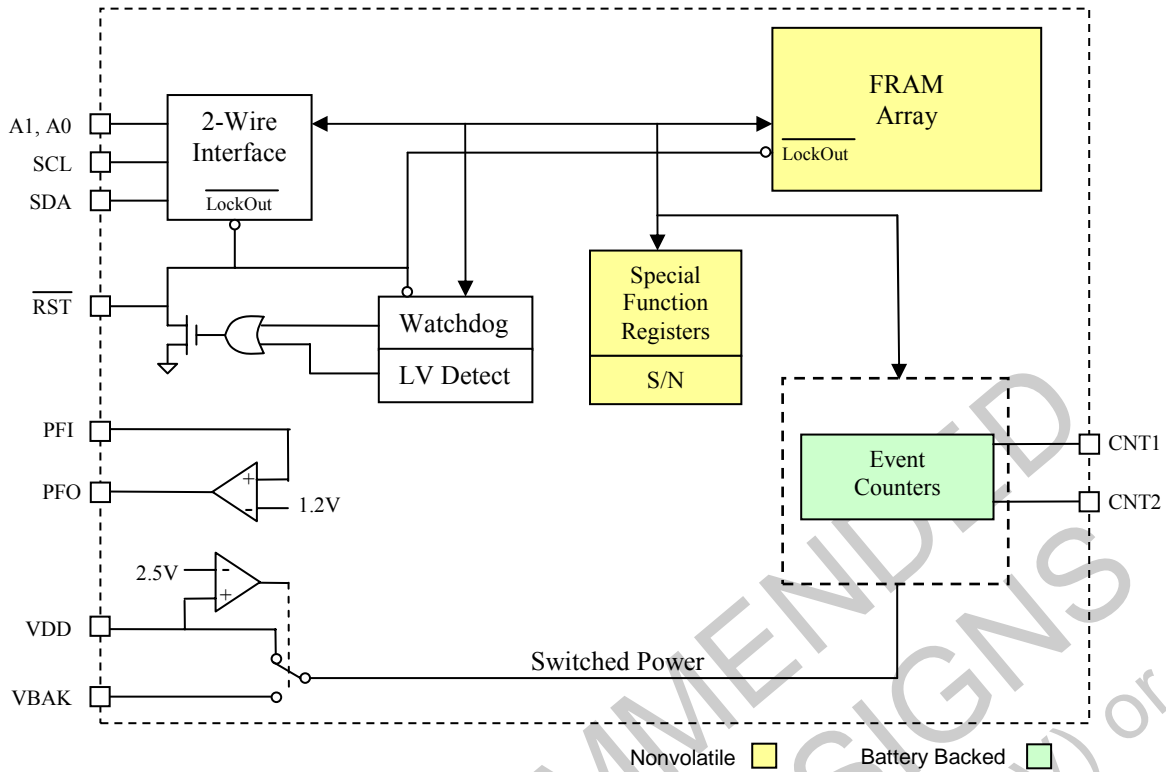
A1, A0
SCL
SDA
$\overline{RST}$
PFI
PFO
VDD
VBAK

2-Wire Interface
$\overline{\text{LockOut}}$

FRAM Array
$\overline{\text{LockOut}}$

Special Function Registers
S/N

Watchdog
LV Detect

+
-
1.2V

2.5V
-
+

Event Counters
CNT1
CNT2

Switched Power

Nonvolatile
Battery Backed